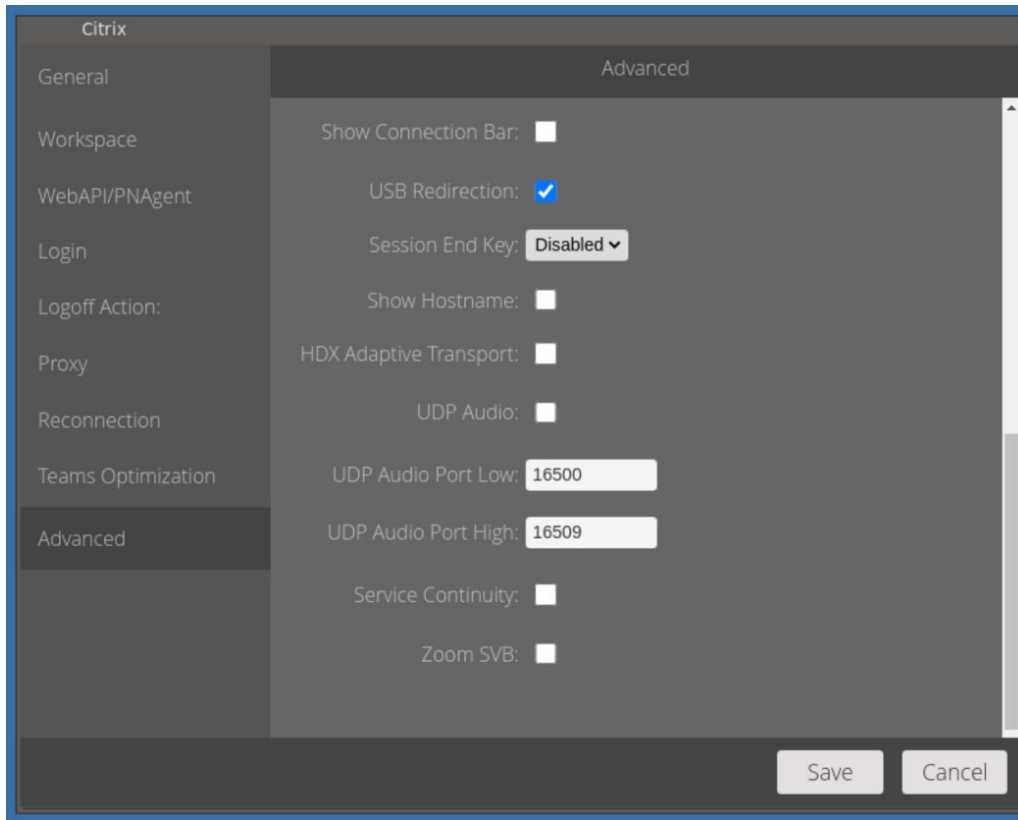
Citrix

General

Workspace

WebAPI/PNAgent

Login

Logoff Action:

Proxy

Reconnection

Teams Optimization

Advanced

Advanced

Show Connection Bar:

USB Redirection:

Session End Key: Disabled

Show Hostname:

HDX Adaptive Transport:

UDP Audio:

UDP Audio Port Low: 16500

UDP Audio Port High: 16509

Service Continuity:

Zoom SVB:

Save

Cancel